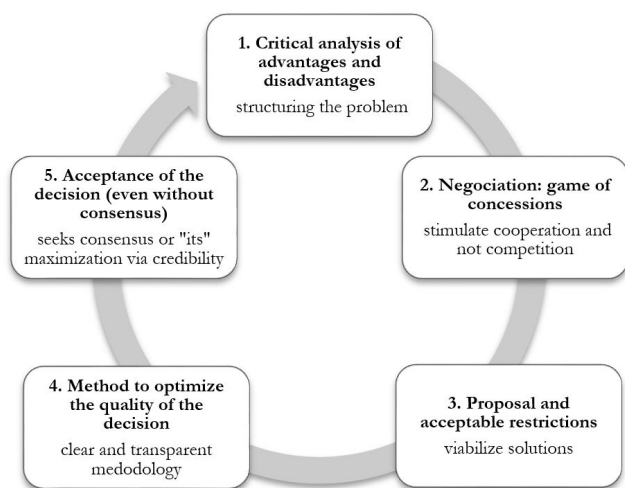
1. Critical analysis of advantages and disadvantages

structuring the problem

2. Negociation: game of concessions

stimulate cooperation and not competition

3. Proposal and acceptable restrictions

viabilize solutions

4. Method to optimize the quality of the decision

clear and transparent medodology

5. Acceptance of the decision (even without consensus)

seeks consensus or "its" maximization via credibility